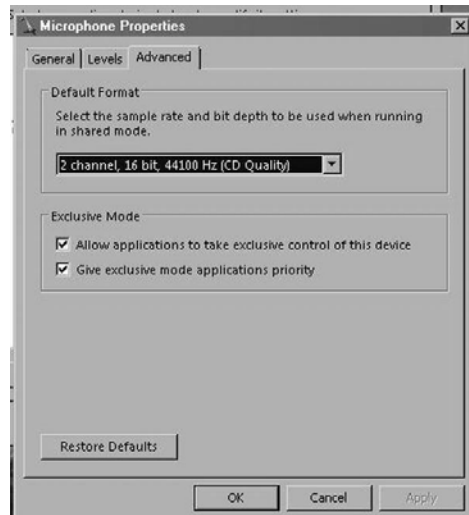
Microphone Properties

General | Levels | Advanced

Default Format

Select the sample rate and bit depth to be used when running in shared mode.

2 channel, 16 bit, 44100 Hz (CD Quality)

Exclusive Mode

Allow applications to take exclusive control of this device

Give exclusive mode applications priority

Restore Defaults

OK | Cancel | Apply